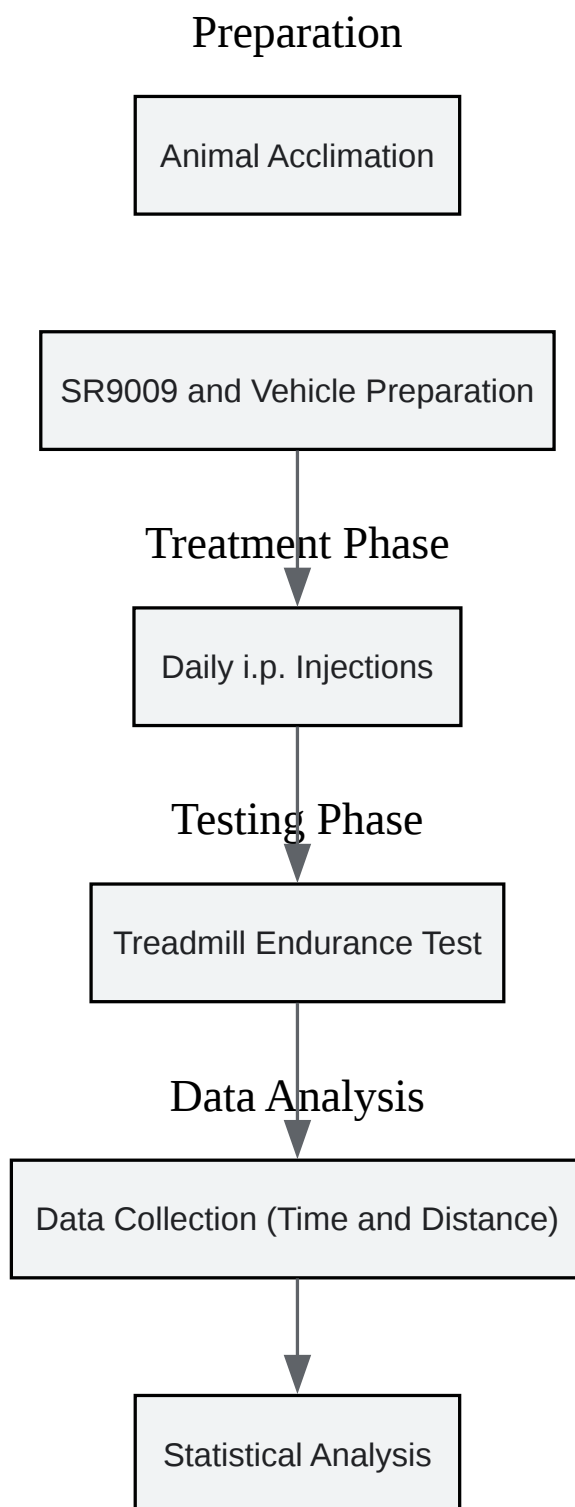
Preparation

Animal Acclimation

SR9009 and Vehicle Preparation

Treatment Phase

Daily i.p. Injections

Testing Phase

Treadmill Endurance Test

Data Analysis

Data Collection (Time and Distance)

Statistical Analysis